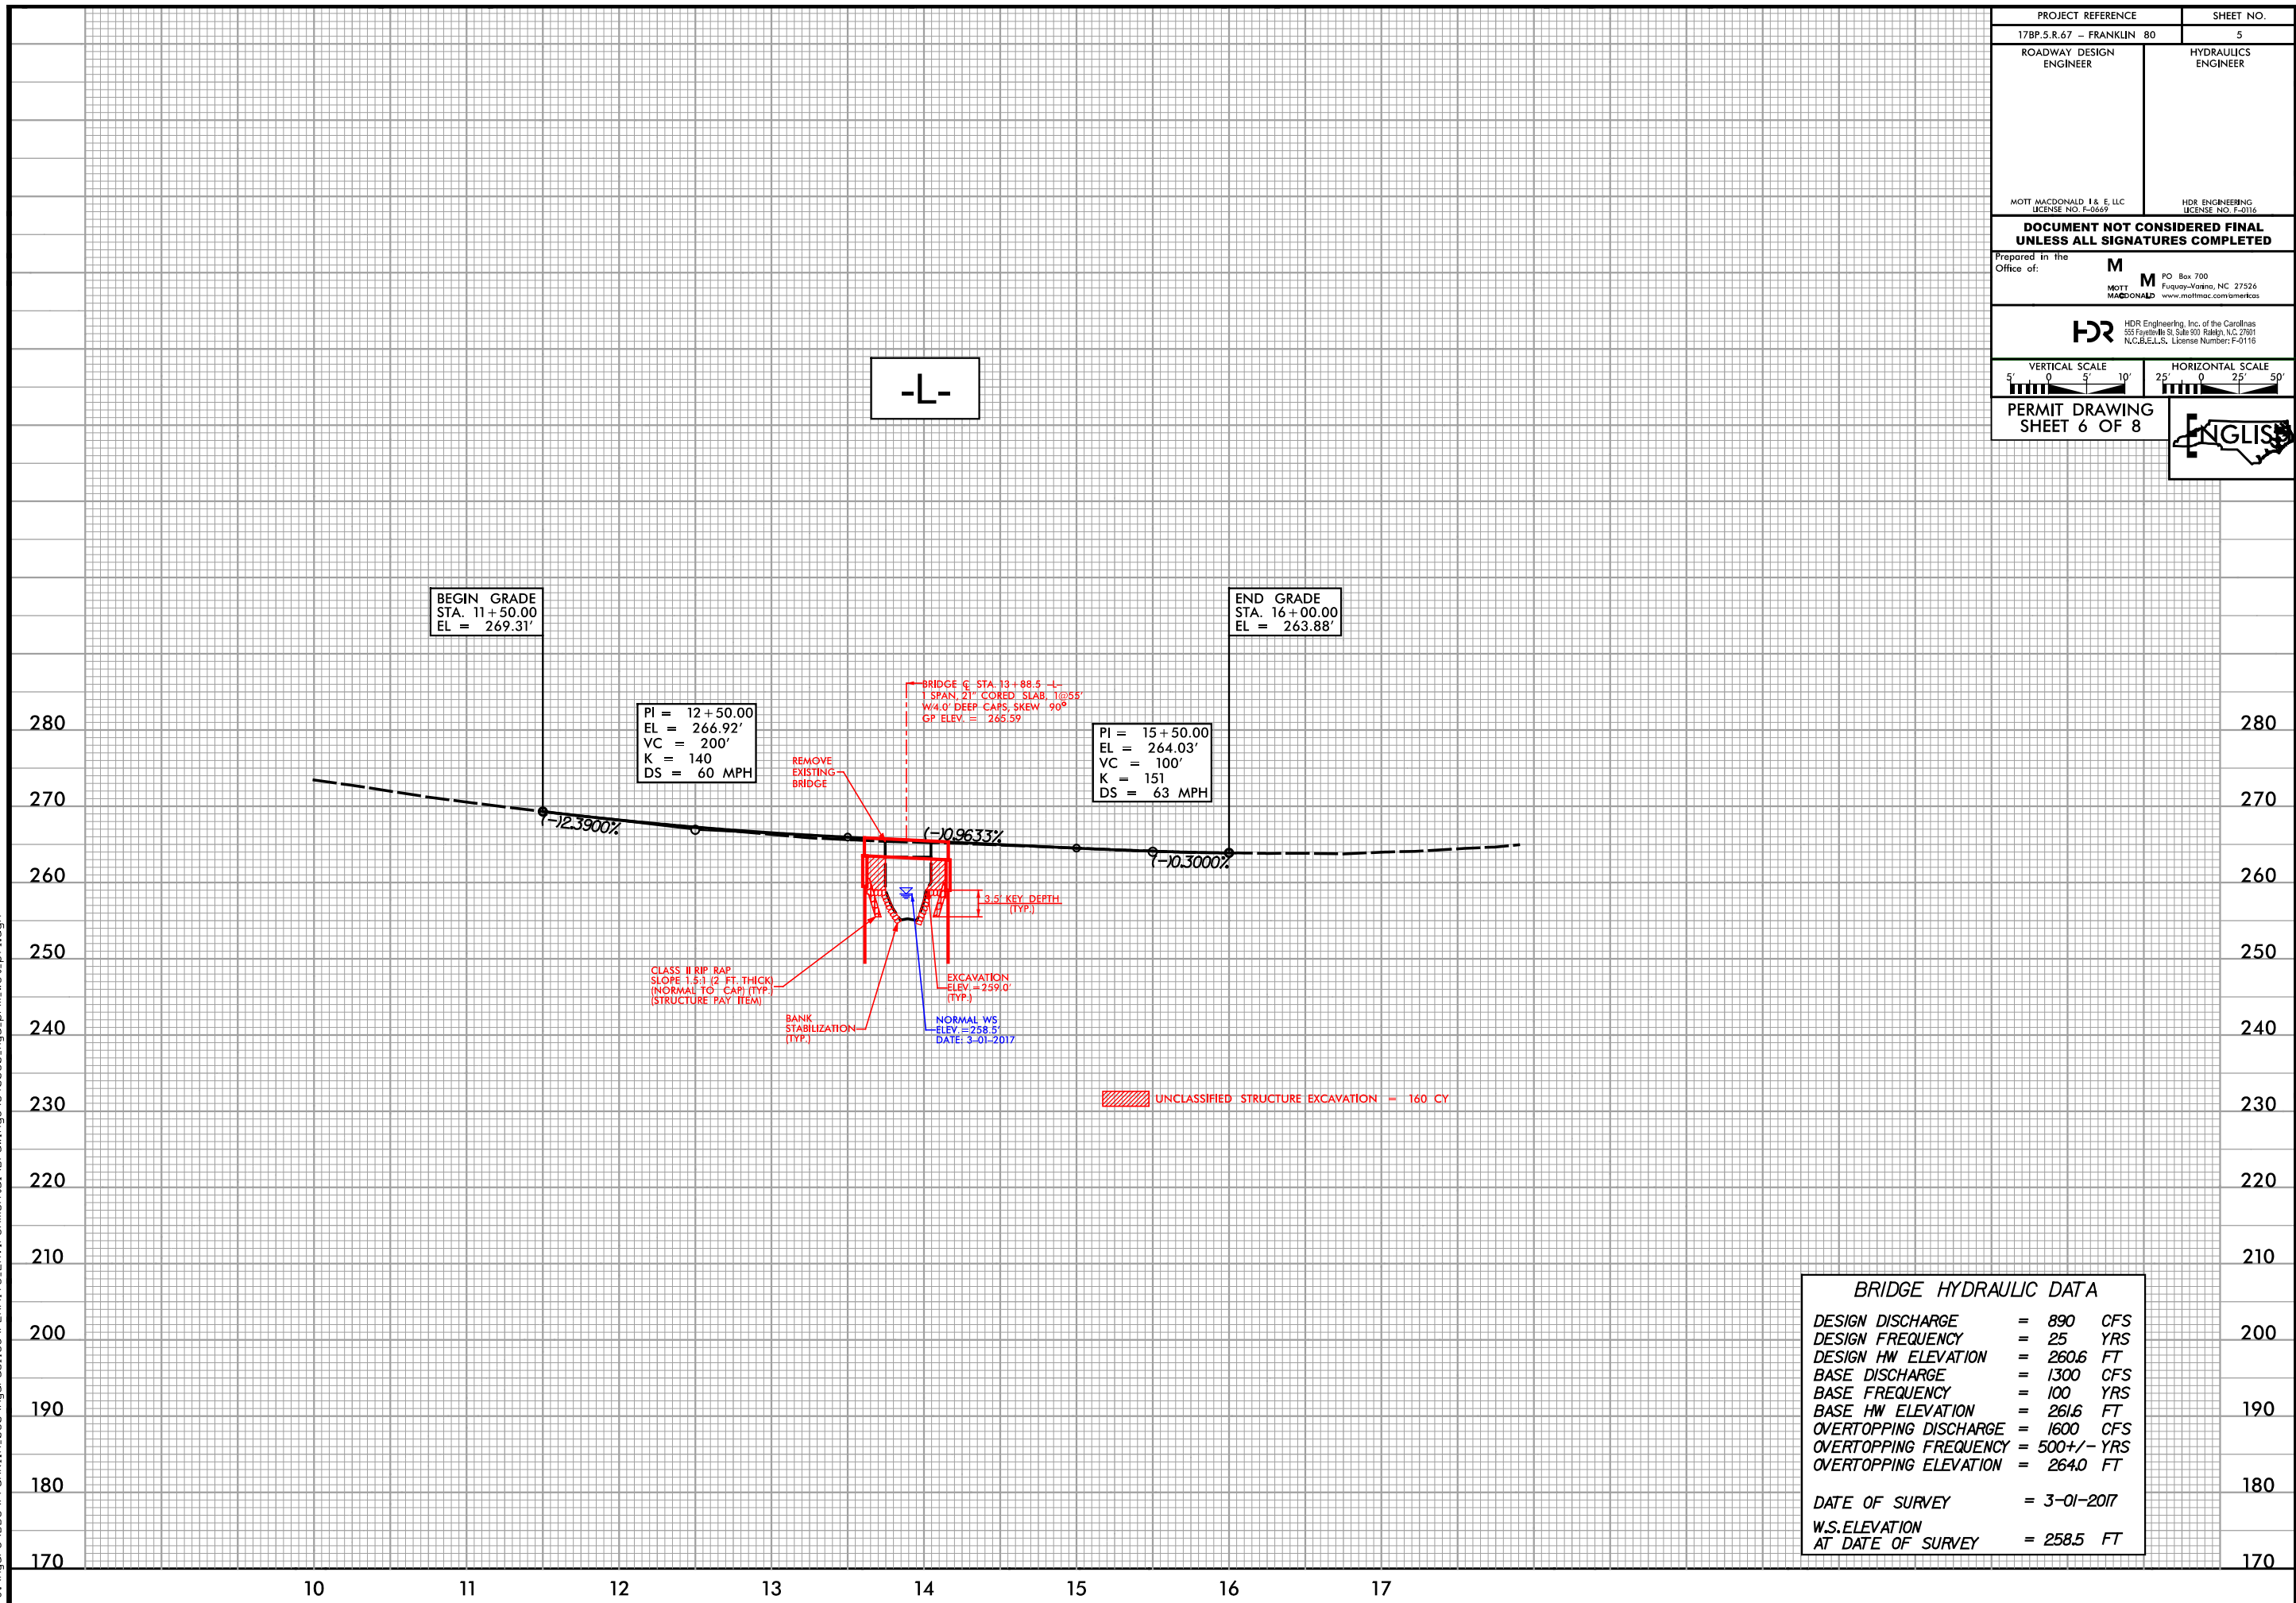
PROJECT REFERENCE | SHEET NO.
17BP.5.R.67 – FRANKLIN 80 | 5

ROADWAY DESIGN ENGINEER

HYDRAULICS ENGINEER

MOTT MACDONALD I & E, LLC
LICENSE NO. F-0669

HDR ENGINEERING
LICENSE NO. F-0116

DOCUMENT NOT CONSIDERED FINAL UNLESS ALL SIGNATURES COMPLETED

Prepared in the Office of:
M MOTT MACDONALD
M PO Box 700 Fuquay-Varina, NC 27526 www.mottmac.com/americas

HDR
HDR Engineering, Inc. of the Carolinas 555 Fayetteville St, Suite 900 Raleigh, N.C. 27601 N.C.B.E.L.S. License Number: F-0116

VERTICAL SCALE
5' 0 5' 10'

HORIZONTAL SCALE
25' 0 25' 50'

PERMIT DRAWING
SHEET 6 OF 8

ENGLISH

-L-

BEGIN GRADE
STA. 11+50.00
EL = 269.31'

END GRADE
STA. 16+00.00
EL = 263.88'

PI = 12+50.00
EL = 266.92'
VC = 200'
K = 140
DS = 60 MPH

PI = 15+50.00
EL = 264.03'
VC = 100'
K = 151
DS = 63 MPH

BRIDGE ℄ STA. 13+88.5 -L-
1 SPAN, 21" CORED SLAB, 1@55'
W/4.0' DEEP CAPS, SKEW 90°
GP ELEV. = 265.59

REMOVE EXISTING BRIDGE

(–)2.3900%
(–)0.9633%
(–)0.3000%

3.5' KEY DEPTH (TYP.)

CLASS II RIP RAP
SLOPE 1.5:1 (2 FT. THICK)
(NORMAL TO CAP) (TYP.)
(STRUCTURE PAY ITEM)

BANK STABILIZATION (TYP.)

EXCAVATION ELEV.=259.0' (TYP.)

NORMAL WS ELEV.=258.5'
DATE: 3-01-2017

UNCLASSIFIED STRUCTURE EXCAVATION = 160 CY

280 270 260 250 240 230 220 210 200 190 180 170

10 11 12 13 14 15 16 17

BRIDGE HYDRAULIC DATA

DESIGN DISCHARGE = 890 CFS
DESIGN FREQUENCY = 25 YRS
DESIGN HW ELEVATION = 260.6 FT
BASE DISCHARGE = 1300 CFS
BASE FREQUENCY = 100 YRS
BASE HW ELEVATION = 261.6 FT
OVERTOPPING DISCHARGE = 1600 CFS
OVERTOPPING FREQUENCY = 500+/- YRS
OVERTOPPING ELEVATION = 264.0 FT

DATE OF SURVEY = 3-01-2017

W.S.ELEVATION AT DATE OF SURVEY = 258.5 FT